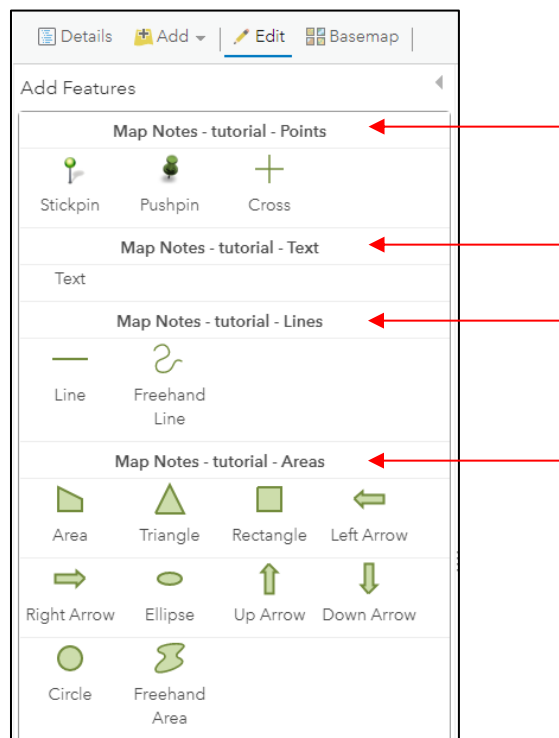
Details Add Edit Basemap

Add Features

Map Notes - tutorial - Points

Stickpin Pushpin Cross

Map Notes - tutorial - Text

Text

Map Notes - tutorial - Lines

Line Freehand Line

Map Notes - tutorial - Areas

Area Triangle Rectangle Left Arrow

Right Arrow Ellipse Up Arrow Down Arrow

Circle Freehand Area